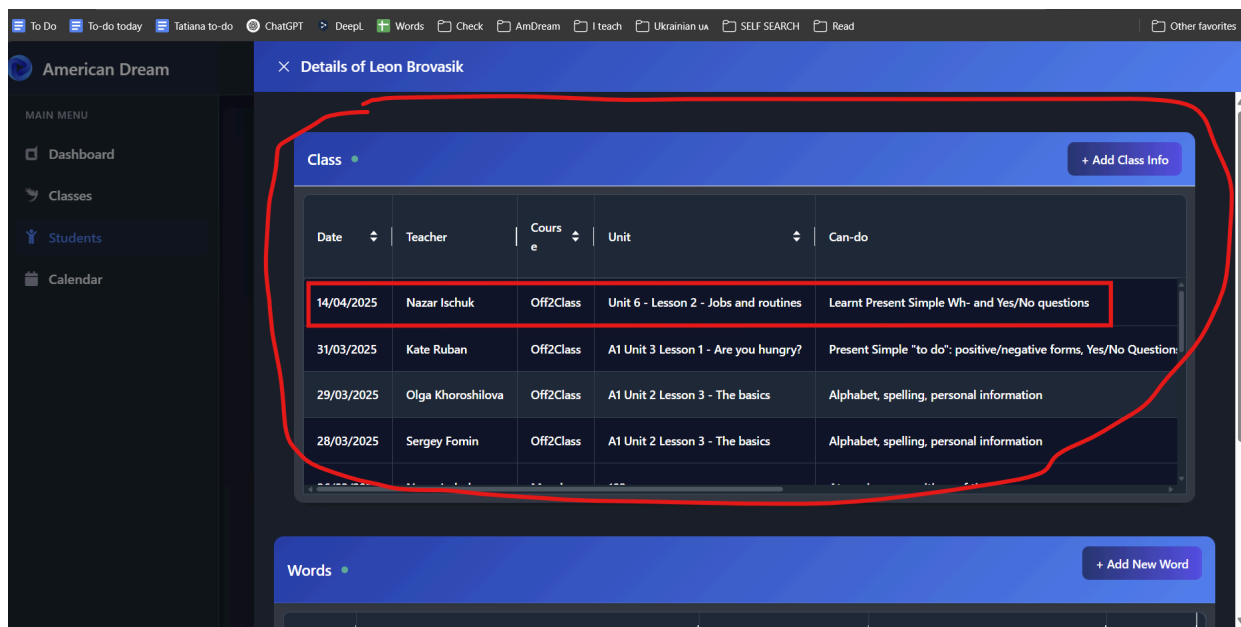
To Do To-do today Tatiana to-do ChatGPT DeepL Words Check AmDream I teach Ukrainian UA SELF SEARCH Read Other favorites

American Dream

MAIN MENU
Dashboard
Classes
Students
Calendar

× Details of Leon Brovasik

Class

+ Add Class Info

| Date | Teacher | Course | Unit | Can-do |
|---|---|---|---|---|
| 14/04/2025 | Nazar Ischuk | Off2Class | Unit 6 - Lesson 2 - Jobs and routines | Learnt Present Simple Wh- and Yes/No questions |
| 31/03/2025 | Kate Ruban | Off2Class | A1 Unit 3 Lesson 1 - Are you hungry? | Present Simple "to do": positive/negative forms, Yes/No Question |
| 29/03/2025 | Olga Khoroshilova | Off2Class | A1 Unit 2 Lesson 3 - The basics | Alphabet, spelling, personal information |
| 28/03/2025 | Sergey Fomin | Off2Class | A1 Unit 2 Lesson 3 - The basics | Alphabet, spelling, personal information |
| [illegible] | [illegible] | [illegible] | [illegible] | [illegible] |

Words

+ Add New Word